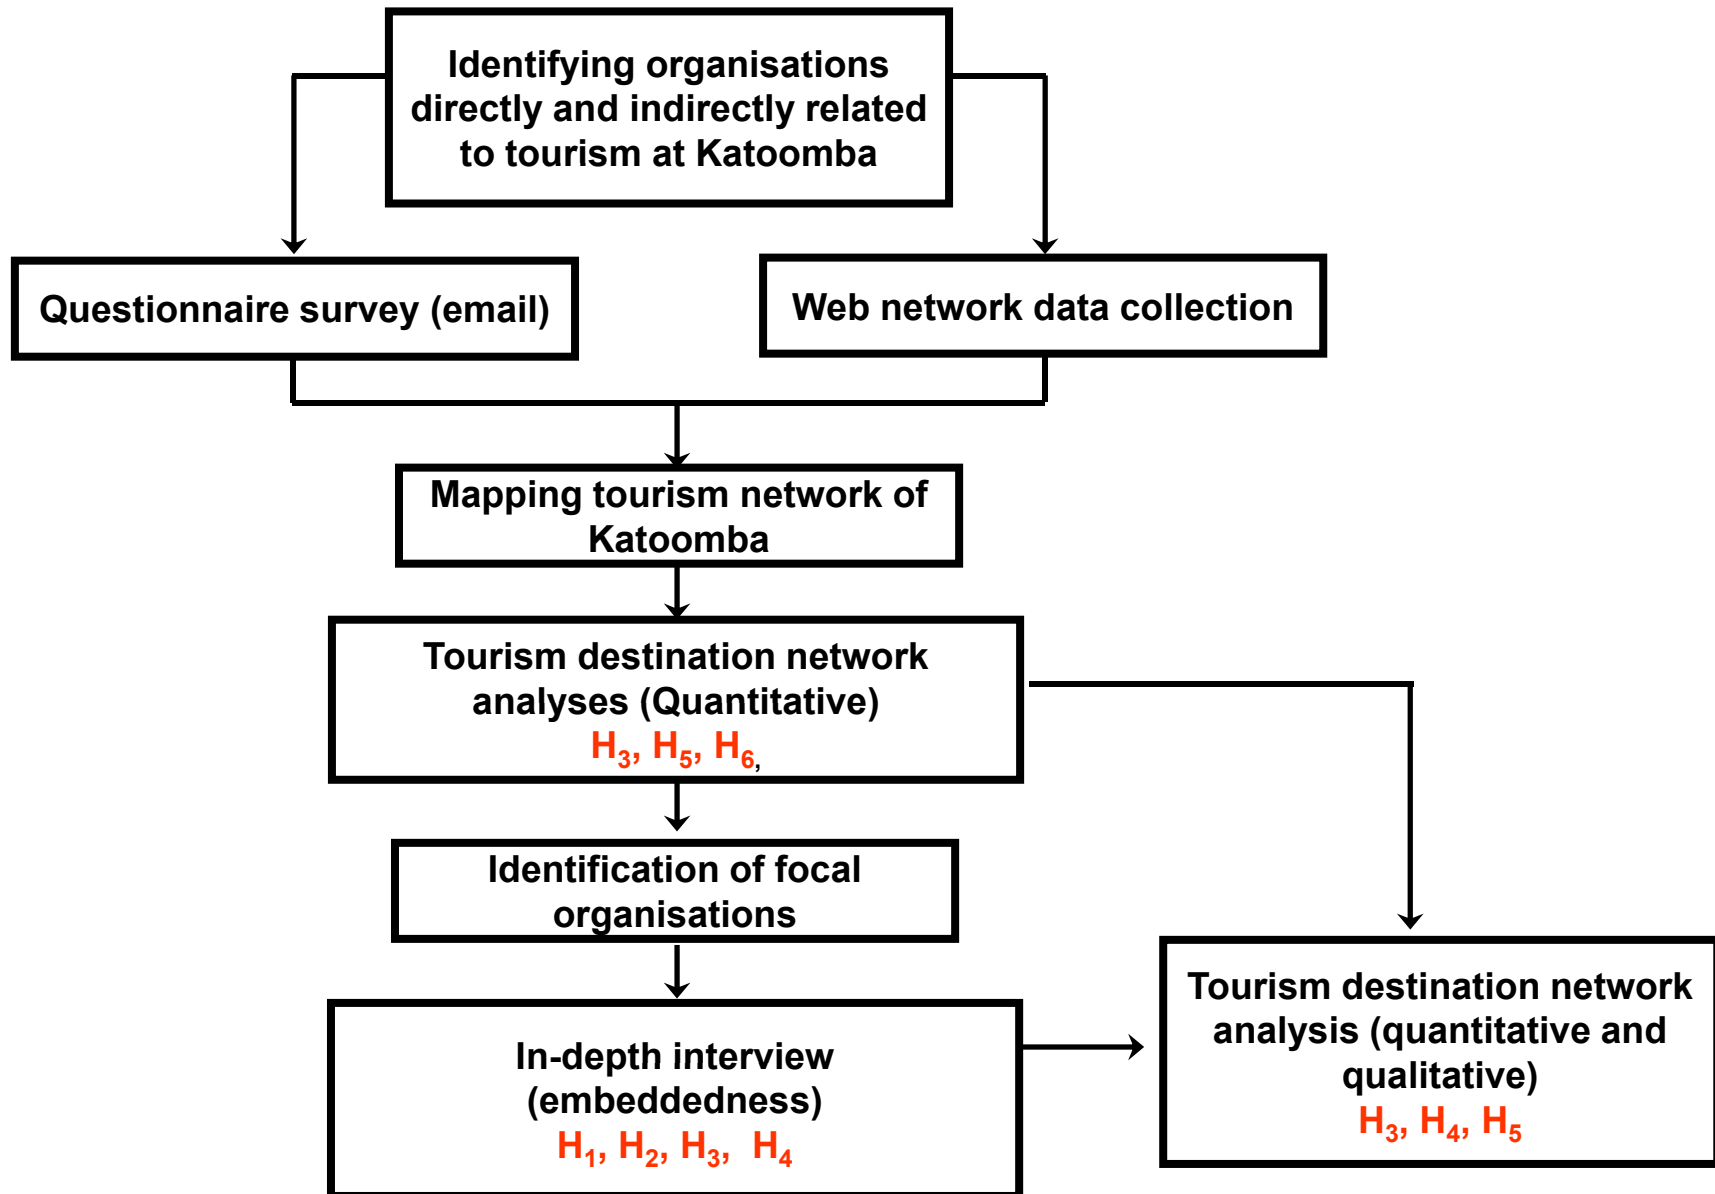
Identifying organisations directly and indirectly related to tourism at Katoomba

Questionnaire survey (email)

Web network data collection

Mapping tourism network of Katoomba

Tourism destination network analyses (Quantitative)
$H_3$, $H_5$, $H_6$,

Identification of focal organisations

In-depth interview (embeddedness)
$H_1$, $H_2$, $H_3$, $H_4$

Tourism destination network analysis (quantitative and qualitative)
$H_3$, $H_4$, $H_5$